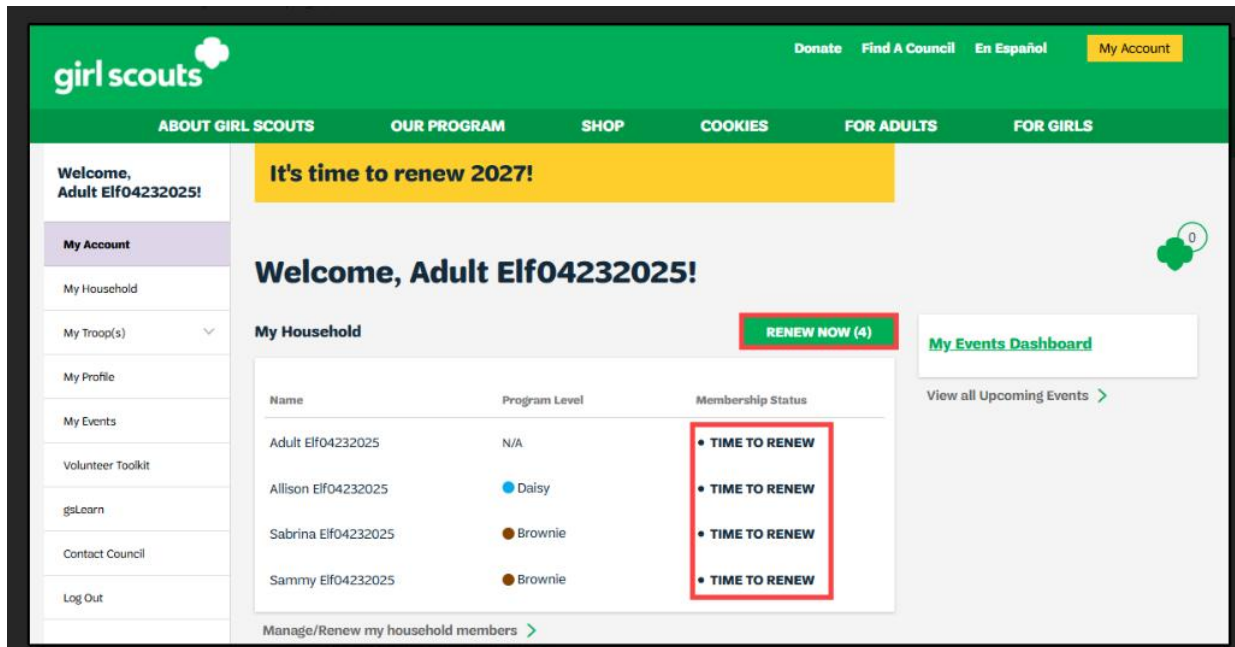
girl scouts

Donate Find A Council En Español My Account

ABOUT GIRL SCOUTS OUR PROGRAM SHOP COOKIES FOR ADULTS FOR GIRLS

Welcome, Adult Elf04232025!

My Account
My Household
My Troop(s)
My Profile
My Events
Volunteer Toolkit
gsLearn
Contact Council
Log Out

It's time to renew 2027!

0

Welcome, Adult Elf04232025!

My Household

RENEW NOW (4)

| Name | Program Level | Membership Status |
|---|---|---|
| Adult Elf04232025 | N/A | • TIME TO RENEW |
| Allison Elf04232025 | Daisy | • TIME TO RENEW |
| Sabrina Elf04232025 | Brownie | • TIME TO RENEW |
| Sammy Elf04232025 | Brownie | • TIME TO RENEW |

Manage/Renew my household members

My Events Dashboard

View all Upcoming Events